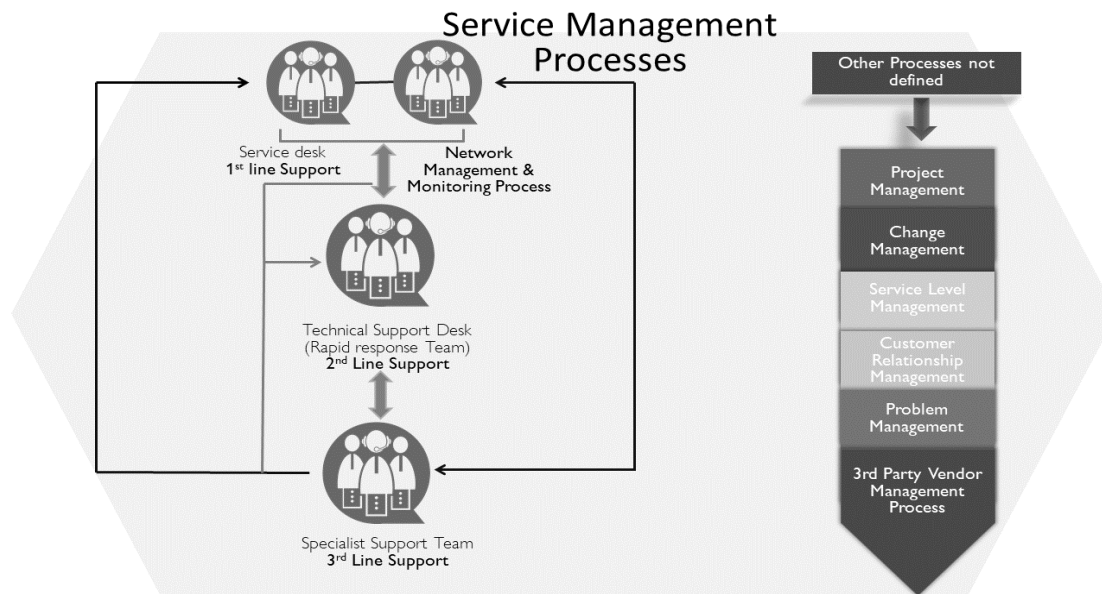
Service Management Processes

Service desk
1$^{st}$ line Support

Network Management & Monitoring Process

Technical Support Desk (Rapid response Team)
2$^{nd}$ Line Support

Specialist Support Team
3$^{rd}$ Line Support

Other Processes not defined

Project Management

Change Management

Service Level Management

Customer Relationship Management

Problem Management

3rd Party Vendor Management Process